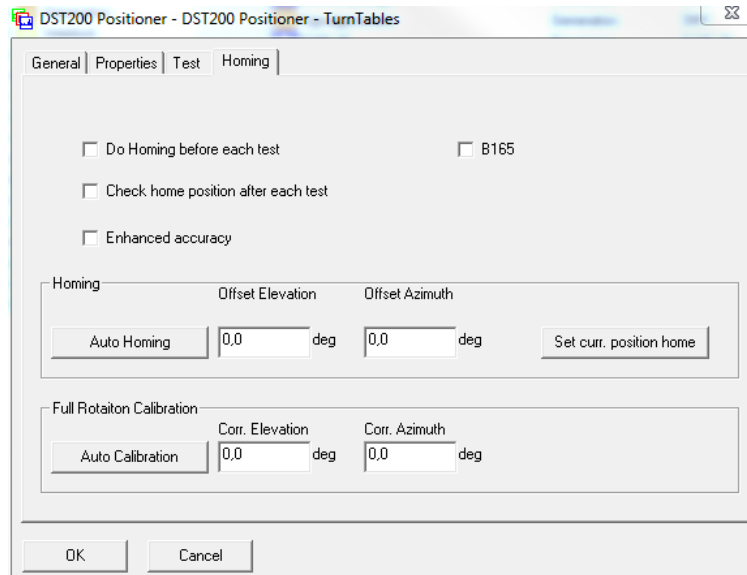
DST200 Positioner - DST200 Positioner - TurnTables

General | Properties | Test | Homing

Do Homing before each test

B165

Check home position after each test

Enhanced accuracy

Homing

Offset Elevation

Offset Azimuth

Auto Homing

0,0

deg

0,0

deg

Set curr. position home

Full Rotaiton Calibration

Corr. Elevation

Corr. Azimuth

Auto Calibration

0,0

deg

0,0

deg

OK

Cancel